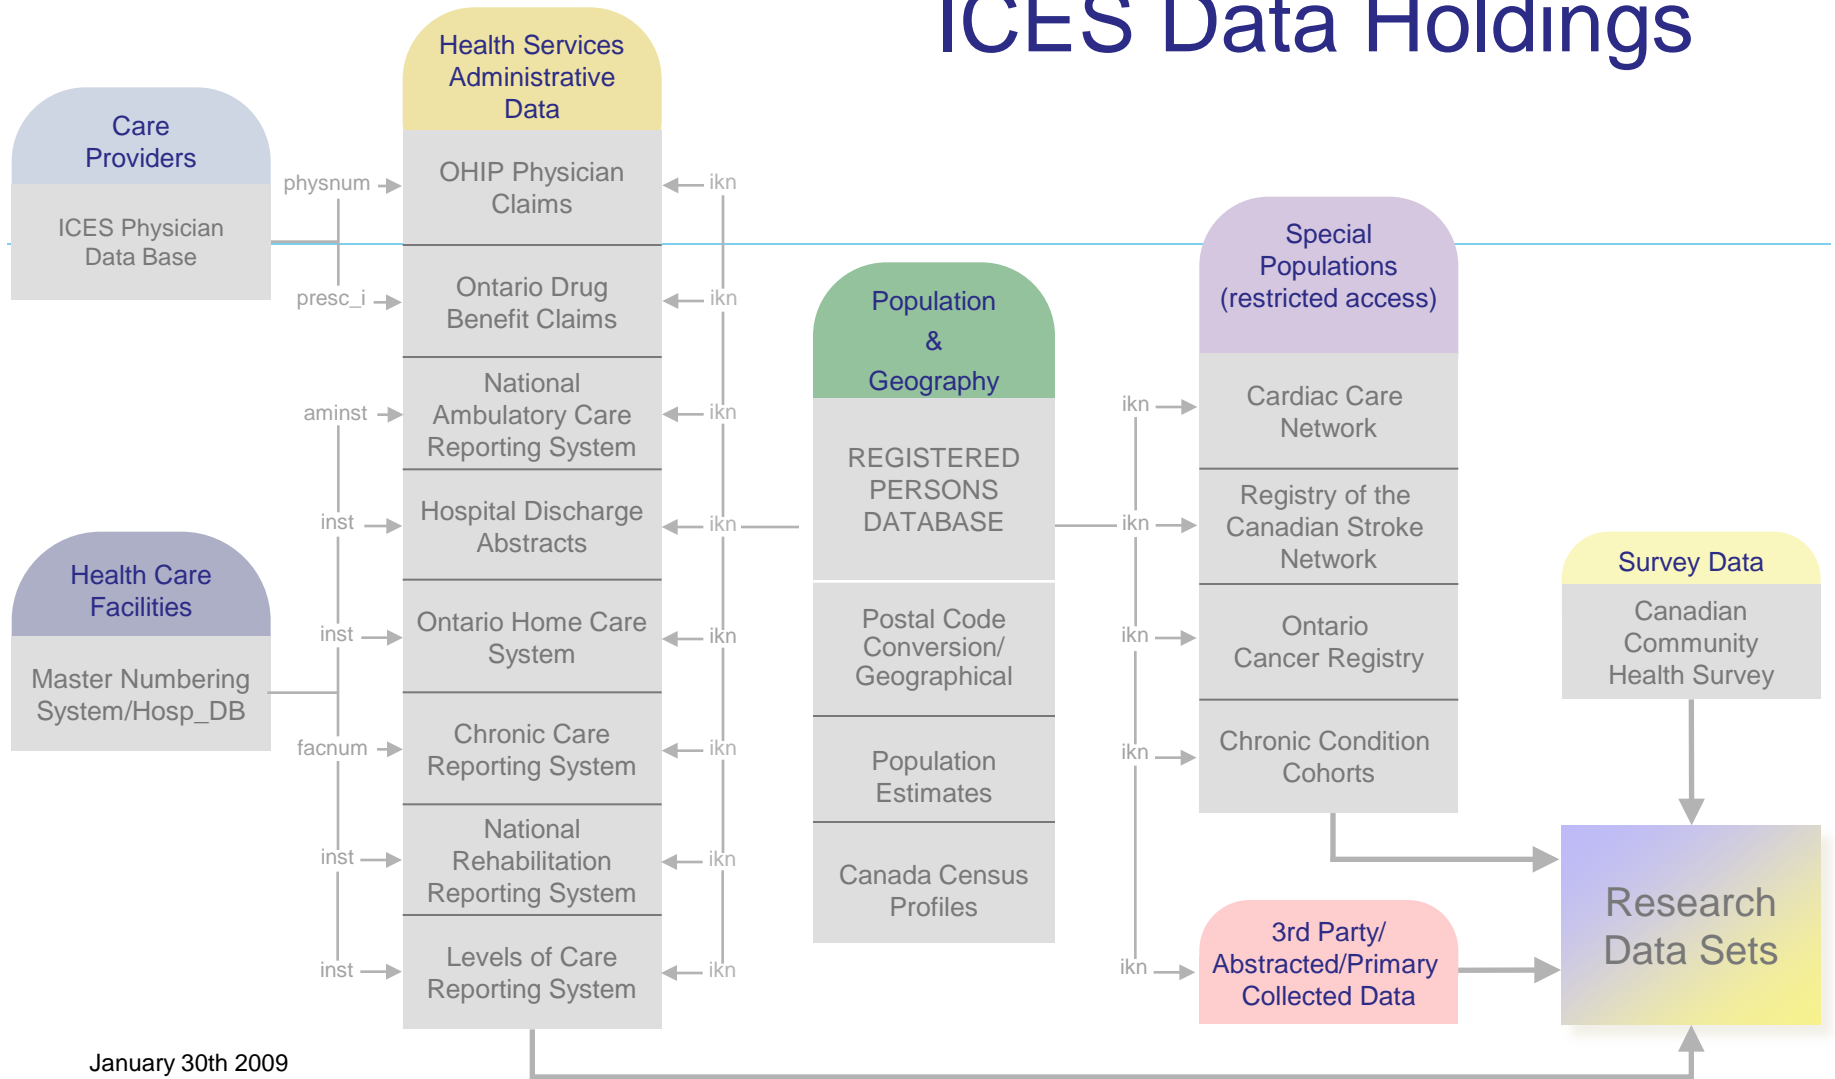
ICES Data Holdings

Care Providers

ICES Physician Data Base

Health Care Facilities

Master Numbering System/Hosp_DB

physnum

presc_i

aminst

inst

inst

facnum

inst

inst

Health Services Administrative Data

OHIP Physician Claims

Ontario Drug Benefit Claims

National Ambulatory Care Reporting System

Hospital Discharge Abstracts

Ontario Home Care System

Chronic Care Reporting System

National Rehabilitation Reporting System

Levels of Care Reporting System

ikn

ikn

ikn

ikn

ikn

ikn

ikn

ikn

Population & Geography

REGISTERED PERSONS DATABASE

Postal Code Conversion/ Geographical

Population Estimates

Canada Census Profiles

ikn

ikn

ikn

ikn

ikn

Special Populations (restricted access)

Cardiac Care Network

Registry of the Canadian Stroke Network

Ontario Cancer Registry

Chronic Condition Cohorts

3rd Party/ Abstracted/Primary Collected Data

Survey Data

Canadian Community Health Survey

Research Data Sets

January 30th 2009